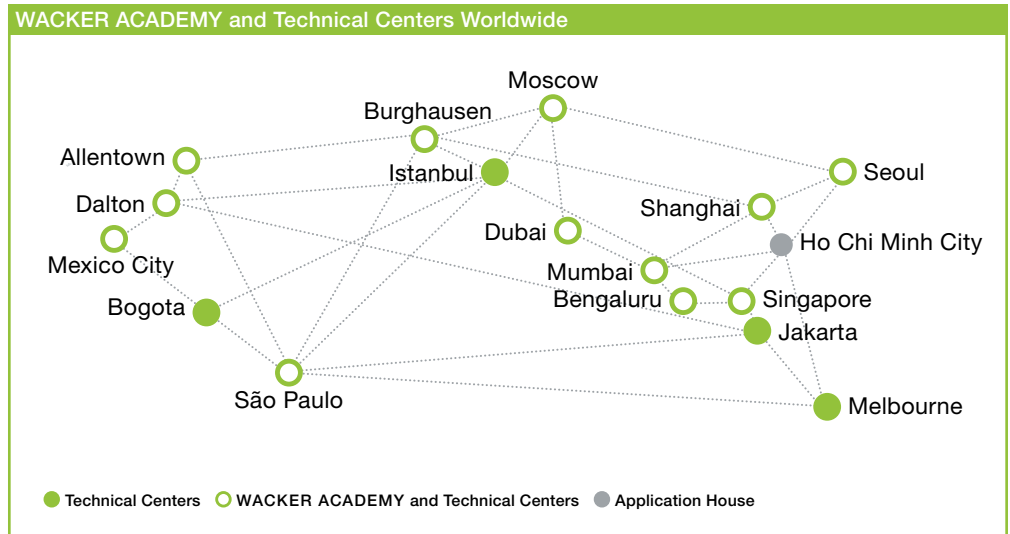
WACKER ACADEMY and Technical Centers Worldwide

Moscow
Burghausen
Allentown
Istanbul
Seoul
Dalton
Shanghai
Dubai
Ho Chi Minh City
Mexico City
Mumbai
Bengaluru
Singapore
Bogota
Jakarta
São Paulo
Melbourne

Technical Centers
WACKER ACADEMY and Technical Centers
Application House